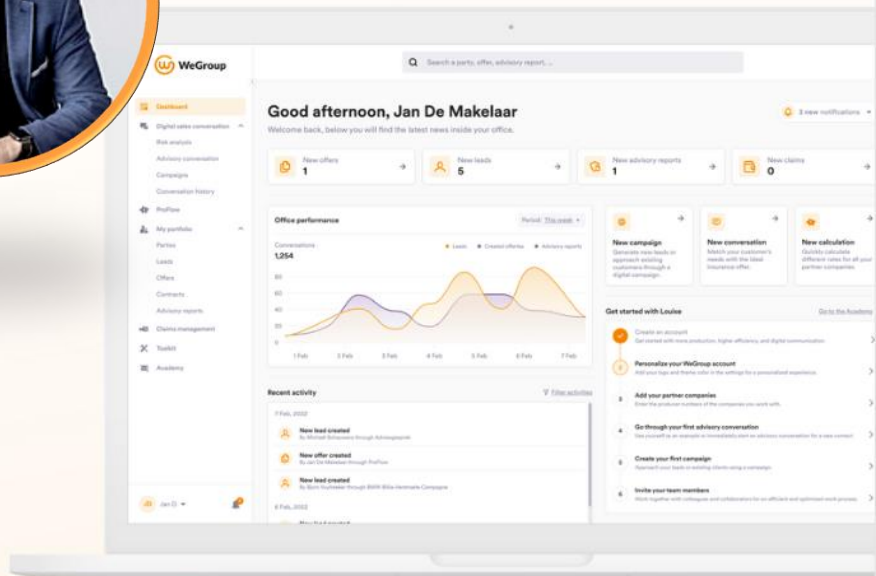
WeGroup

Search a party, offer, advisory report, ...

Dashboard
Digital sales conversation
Risk analysis
Advisory conversation
Campaigns
Conversation history
ProFlow
My portfolio
Parties
Leads
Offers
Contracts
Advisory reports
Claims management
Toolkit
Academy

Jan D

Good afternoon, Jan De Makelaar
Welcome back, below you will find the latest news inside your office.

3 new notifications

New offers 1
New leads 5
New advisory reports 1
New claims 0

Office performance
Period: This week
Conversations
1,254
Leads
Created offers
Advisory reports
80
60
40
20
0
1 Feb
2 Feb
3 Feb
4 Feb
5 Feb
6 Feb
7 Feb

New campaign
Generate new leads or approach existing customers through a digital campaign.

New conversation
Match your customer's needs with the latest insurance offer.

New calculation
Quickly calculate different rates for all your partner companies.

Get started with Louise
Go to the Academy

Create an account
Get started with more production, higher efficiency, and digital communication.

Personalize your WeGroup account
Add your logo and theme color in the settings for a personalized experience.

Add your partner companies
Enter the producer numbers of the companies you work with.

Go through your first advisory conversation
Use yourself as an example or immediately start an advisory conversation for a new contact.

Create your first campaign
Approach your leads or existing clients using a campaign.

Invite your team members
Work together with colleagues and collaborators for an efficient and optimized work process.

Recent activity
Filter activities
7 Feb, 2022
New lead created
By Michaël Schoonens through Advisoryquote
New offer created
By Jan De Makelaar through ProFlow
New lead created
By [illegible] through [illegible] Campagne
6 Feb, 2022
New lead created